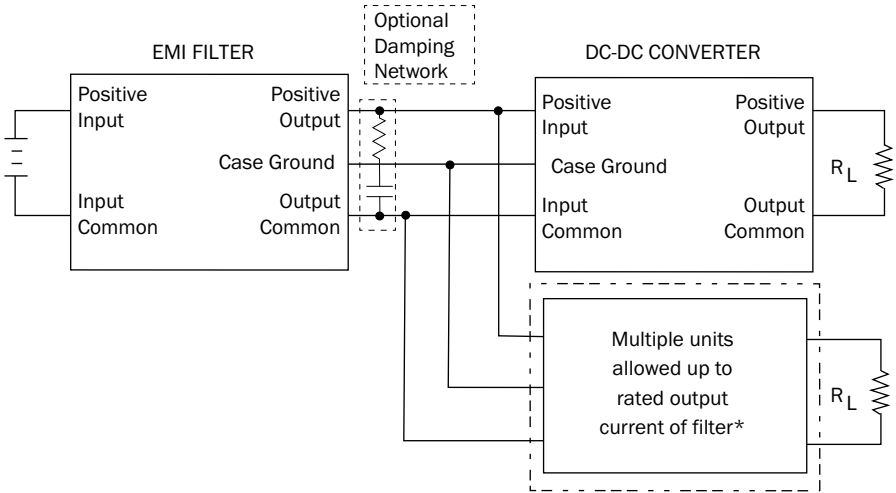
Optional Damping Network

EMI FILTER

Positive Input

Input Common

Positive Output

Case Ground

Output Common

DC-DC CONVERTER

Positive Input

Case Ground

Input Common

Positive Output

Output Common

$R_L$

Multiple units allowed up to rated output current of filter*

$R_L$